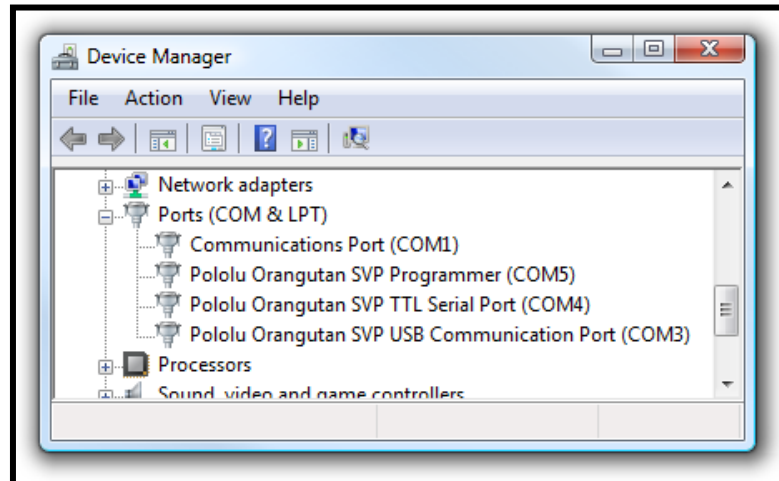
Device Manager

File Action View Help

Network adapters
Ports (COM & LPT)
Communications Port (COM1)
Pololu Orangutan SVP Programmer (COM5)
Pololu Orangutan SVP TTL Serial Port (COM4)
Pololu Orangutan SVP USB Communication Port (COM3)
Processors
Sound, video and game controllers